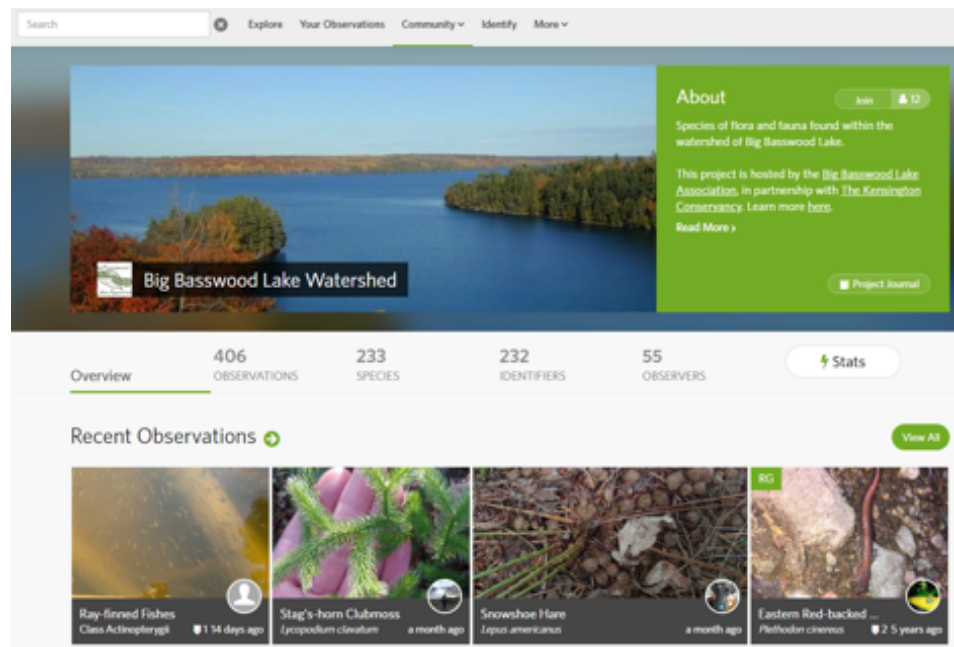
Search

Explore Your Observations Community Identify More

Big Basswood Lake Watershed

About

Join 12

Species of flora and fauna found within the watershed of Big Basswood Lake.

This project is hosted by the Big Basswood Lake Association, in partnership with The Kensington Conservancy. Learn more here.

Read More ›

Project Journal

Overview

406 OBSERVATIONS

233 SPECIES

232 IDENTIFIERS

55 OBSERVERS

Stats

Recent Observations

View All

Ray-finned Fishes
Class Actinopterygii 1 14 days ago

Stag's-horn Clubmoss
Lycopodium clavatum a month ago

Snowshoe Hare
Lepus americanus a month ago

RG

Eastern Red-backed ...
Plethodon cinereus 2 5 years ago